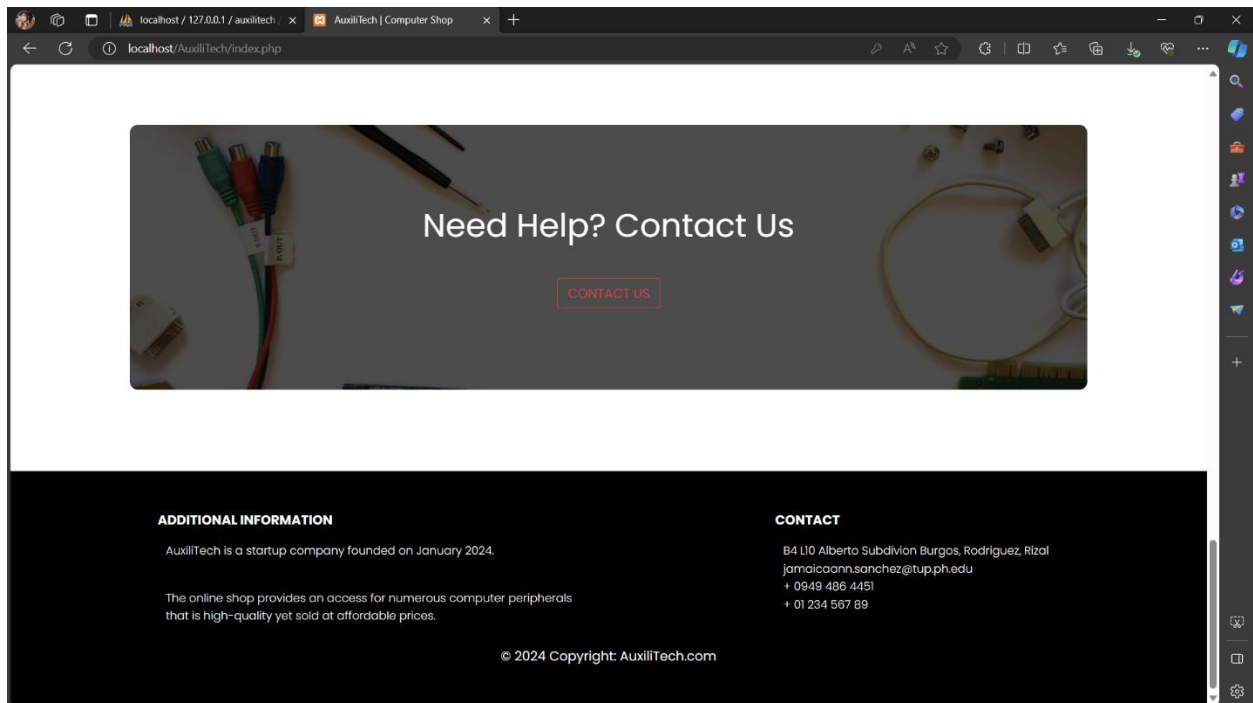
localhost / 127.0.0.1 / auxilitech
AuxiliTech | Computer Shop
localhost/AuxiliTech/index.php

Need Help? Contact Us

CONTACT US

ADDITIONAL INFORMATION

AuxiliTech is a startup company founded on January 2024.

The online shop provides an access for numerous computer peripherals that is high-quality yet sold at affordable prices.

CONTACT

B4 L10 Alberto Subdivion Burgos, Rodriguez, Rizal
jamaicaann.sanchez@tup.ph.edu
+ 0949 486 4451
+ 01 234 567 89

© 2024 Copyright: AuxiliTech.com